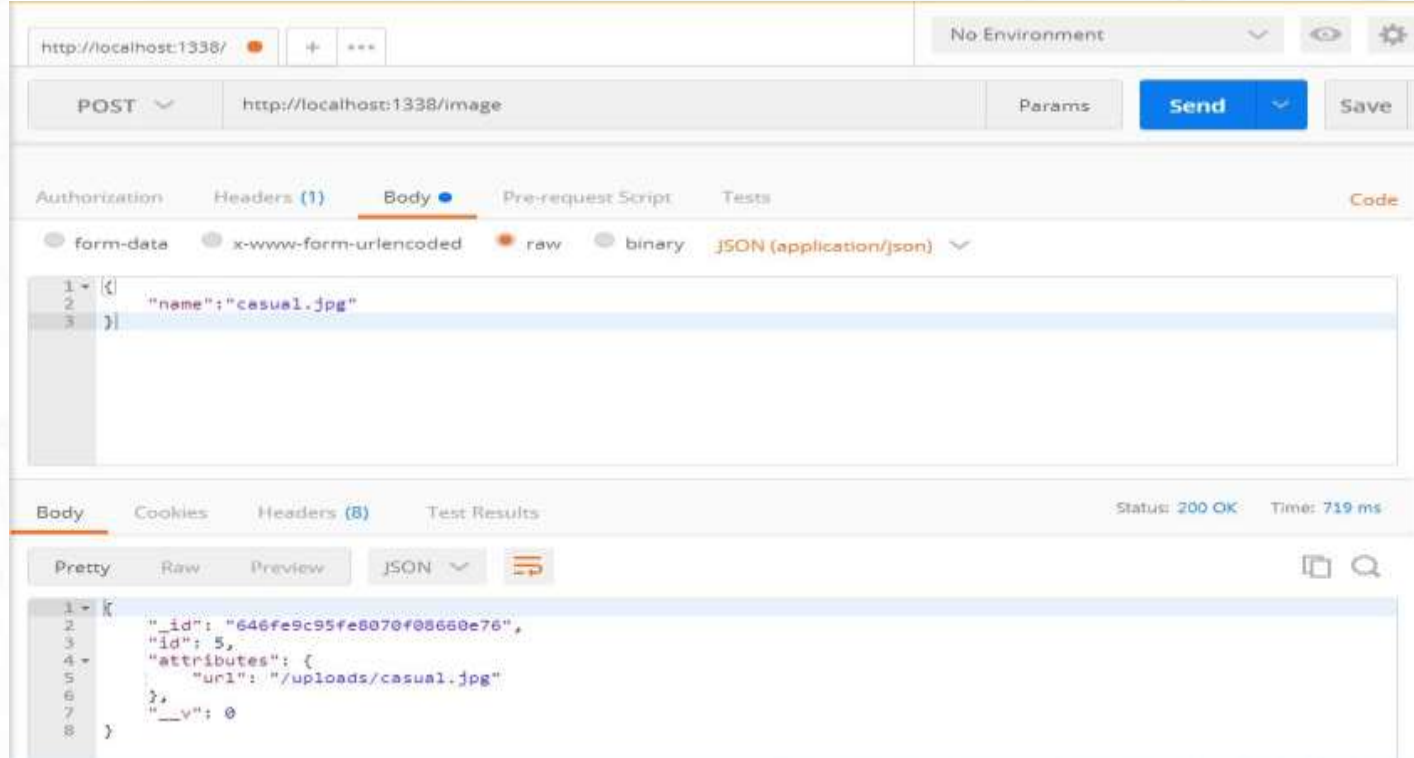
http://localhost:1338/ + ···

No Environment

POST http://localhost:1338/image Params Send Save

Authorization Headers (1) Body Pre-request Script Tests Code

form-data x-www-form-urlencoded raw binary JSON (application/json)

1 {
2 "name":"casual.jpg"
3 }

Body Cookies Headers (8) Test Results Status: 200 OK Time: 719 ms

Pretty Raw Preview JSON

1 {
2 "_id": "646fe9c95fe8070f08660e76",
3 "id": 5,
4 "attributes": {
5 "url": "/uploads/casual.jpg"
6 },
7 "__v": 0
8 }